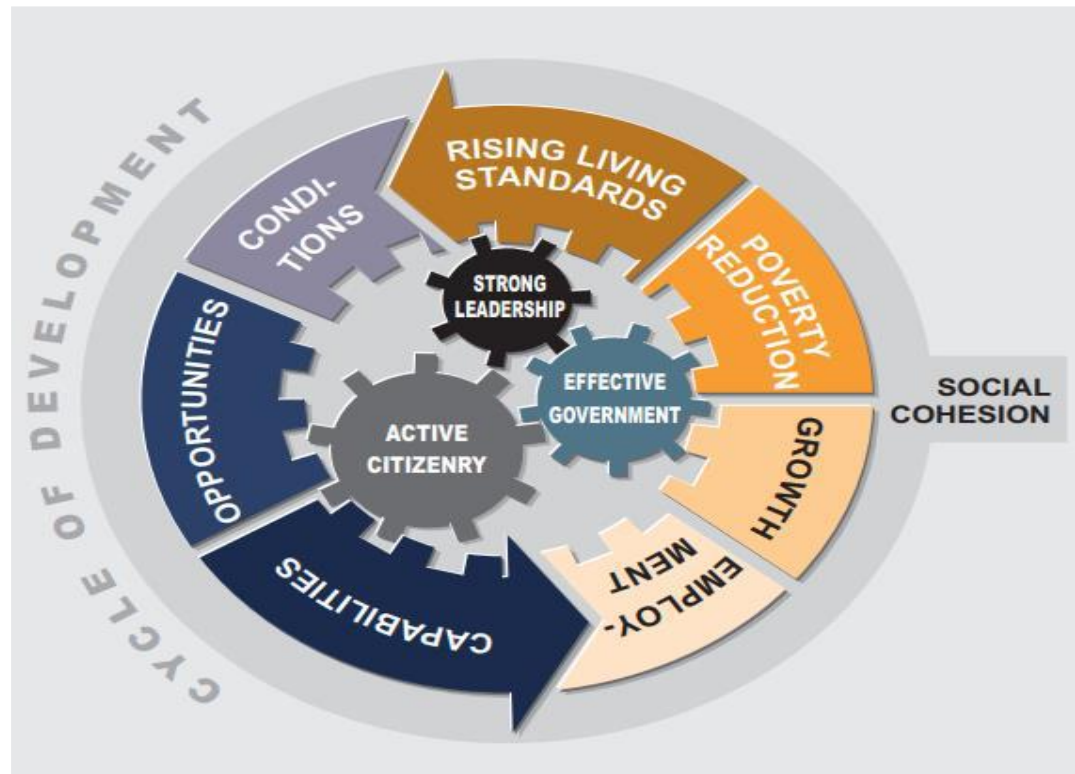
CYCLE OF DEVELOPMENT

RISING LIVING STANDARDS

POVERTY REDUCTION

SOCIAL COHESION

GROWTH

EMPLOYMENT

CAPABILITIES

OPPORTUNITIES

CONDITIONS

STRONG LEADERSHIP

EFFECTIVE GOVERNMENT

ACTIVE CITIZENRY